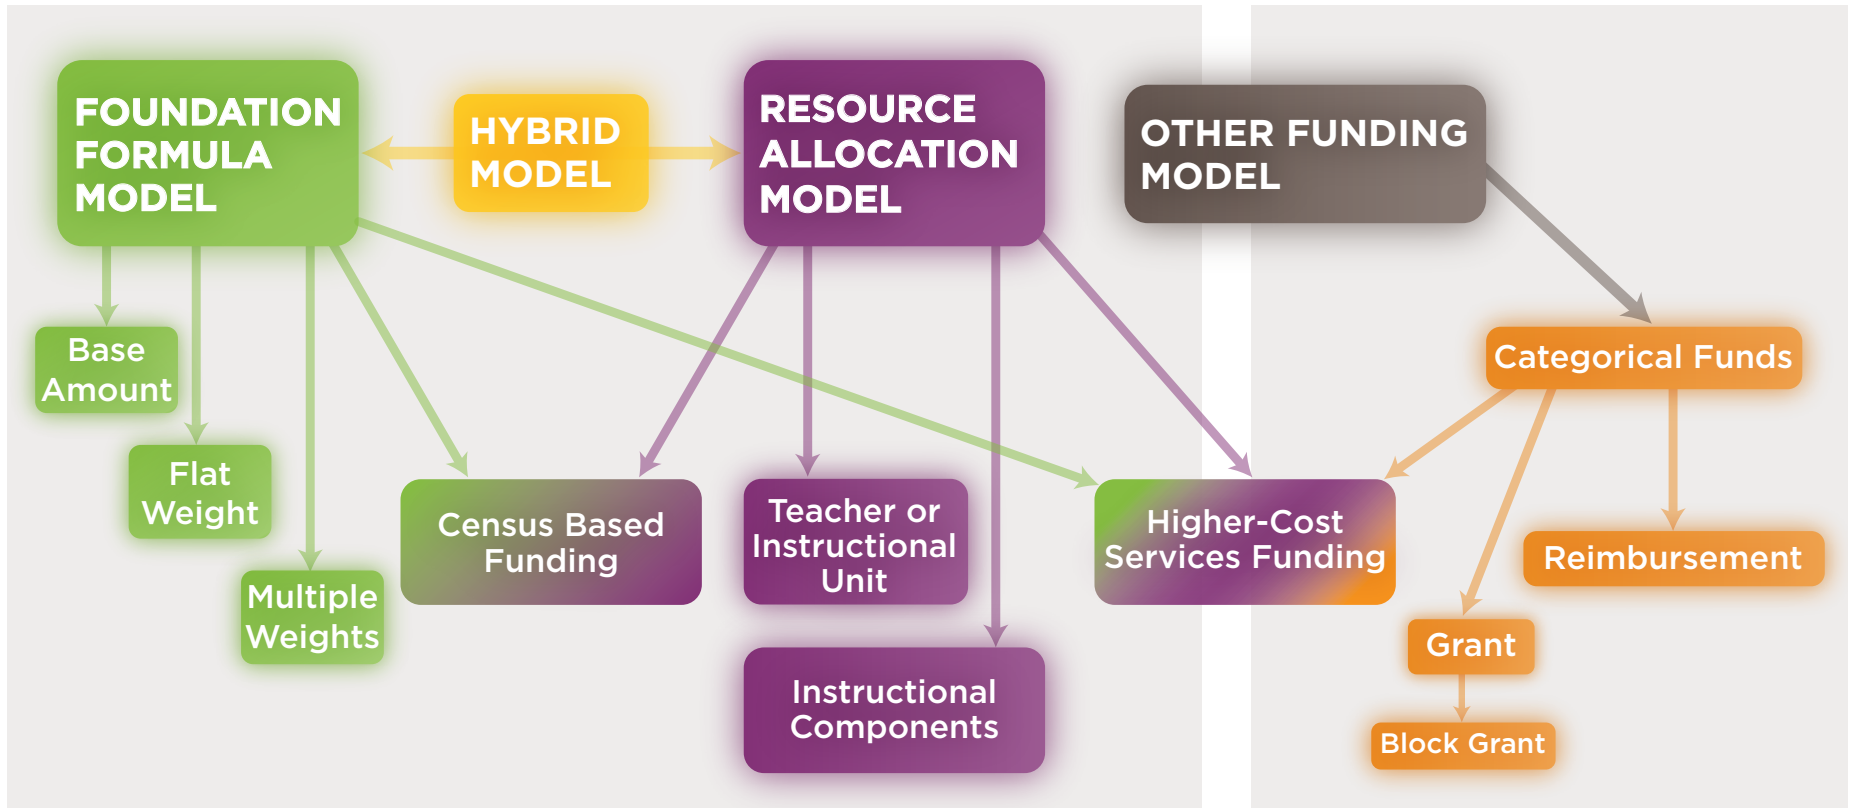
FOUNDATION FORMULA MODEL

HYBRID MODEL

RESOURCE ALLOCATION MODEL

OTHER FUNDING MODEL

Base Amount

Flat Weight

Multiple Weights

Census Based Funding

Teacher or Instructional Unit

Instructional Components

Higher-Cost Services Funding

Categorical Funds

Reimbursement

Grant

Block Grant